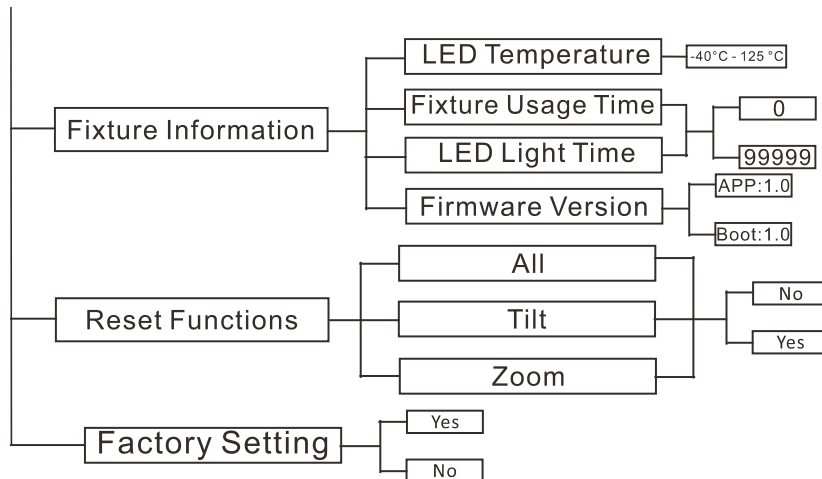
Fixture Information

LED Temperature

-40°C - 125 °C

Fixture Usage Time

LED Light Time

0

99999

Firmware Version

APP:1.0

Boot:1.0

Reset Functions

All

Tilt

Zoom

No

Yes

Factory Setting

Yes

No